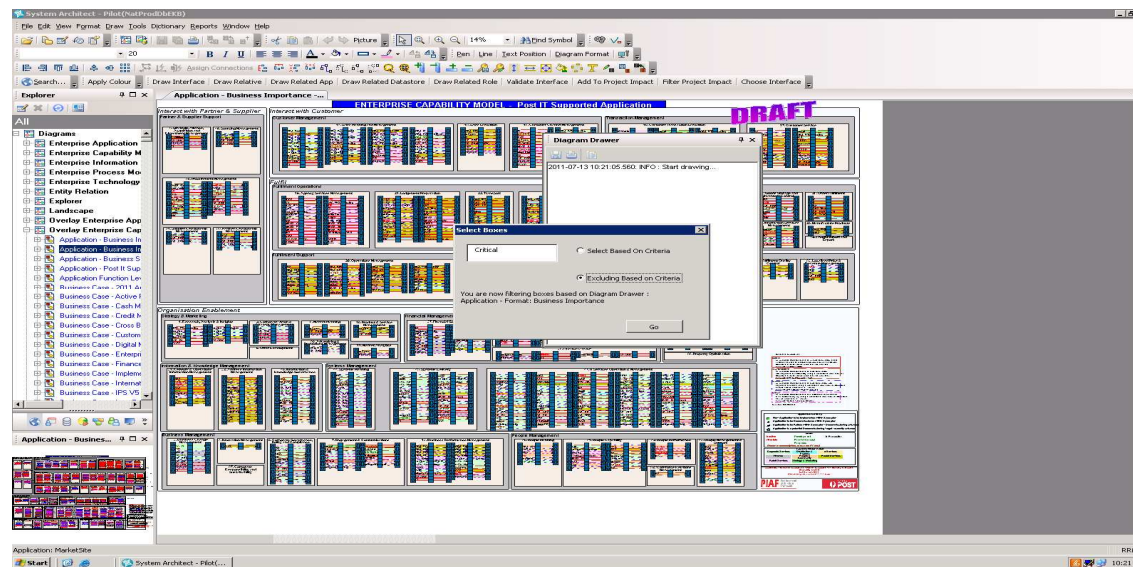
System Architect - Pilot(NatProdDbEKB)

File Edit View Format Draw Tools Dictionary Reports Window Help

Picture 14% Find Symbol

20 B I U

Pen Line Text Position Diagram Format

Assign Connections

Search... Apply Colour Draw Interface Draw Relative Draw Related App Draw Related Datastore Draw Related Role Validate Interface Add To Project Impact Filter Project Impact Choose Interface

Explorer

All

Diagrams
Enterprise Application
Enterprise Capability M
Enterprise Information
Enterprise Process Mo
Enterprise Technology
Entity Relation
Explorer
Landscape
Overlay Enterprise App
Overlay Enterprise Cap
Application - Business In
Application - Business In
Application - Business S
Application - Post It Sup
Application Function Le
Business Case - 2011 A
Business Case - Active I
Business Case - Cash M
Business Case - Credit M
Business Case - Cross B
Business Case - Custom
Business Case - Digital M
Business Case - Enterpri
Business Case - Finance
Business Case - Impleme
Business Case - Internat
Business Case - IPS V5

Application - Busines...

Application - Business Importance

ENTERPRISE CAPABILITY MODEL - Post IT Supported Application

DRAFT

Interact with Partner & Supplier

Interact with Customer

Organisation Enablement

Diagram Drawer

2011-07-13 10:21:05.560. INFO : Start drawing...

Select Boxes

Critical

Select Based On Criteria

Excluding Based on Criteria

You are now filtering boxes based on Diagram Drawer : Application - Format: Business Importance

Go

POST

Application: MarketSite

Start System Architect - Pilot(...

10:21